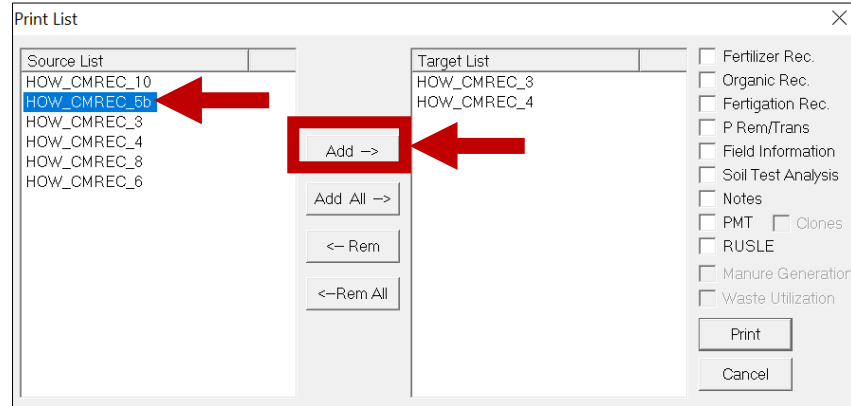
Print List

Source List
HOW_CMREC_10
HOW_CMREC_5b
HOW_CMREC_3
HOW_CMREC_4
HOW_CMREC_8
HOW_CMREC_6

Add ->
Add All ->
<- Rem
<-Rem All

Target List
HOW_CMREC_3
HOW_CMREC_4

Fertilizer Rec.
Organic Rec.
Fertigation Rec.
P Rem/Trans
Field Information
Soil Test Analysis
Notes
PMT
Clones
RUSLE
Manure Generation
Waste Utilization

Print
Cancel